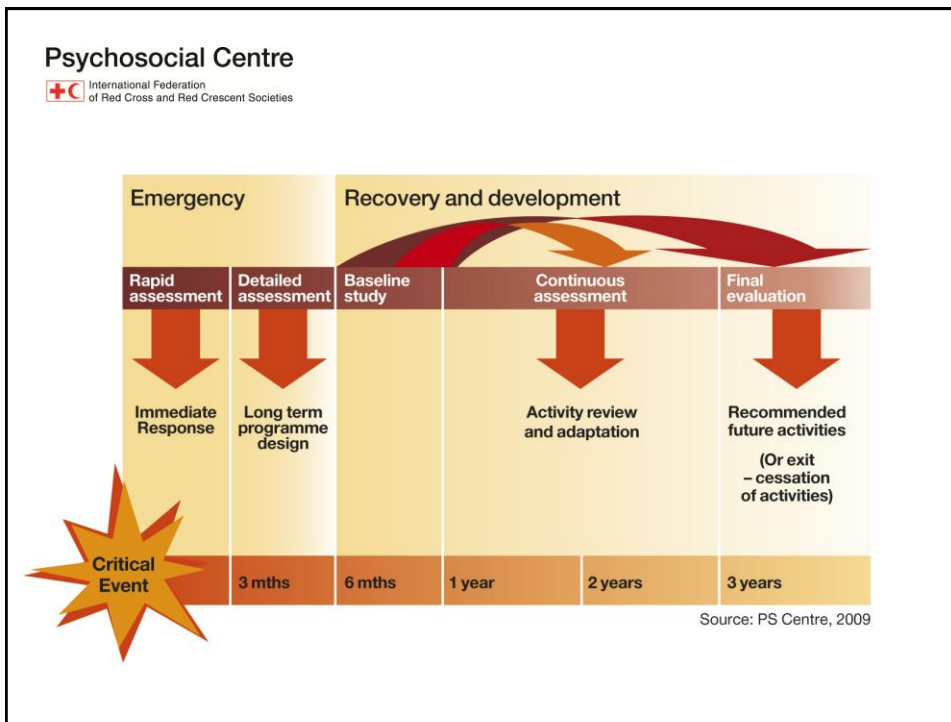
Psychosocial Centre
International Federation of Red Cross and Red Crescent Societies

Emergency

Recovery and development

Rapid assessment

Detailed assessment

Baseline study

Continuous assessment

Final evaluation

Immediate Response

Long term programme design

Activity review and adaptation

Recommended future activities

(Or exit – cessation of activities)

Critical Event

3 mths

6 mths

1 year

2 years

3 years

Source: PS Centre, 2009